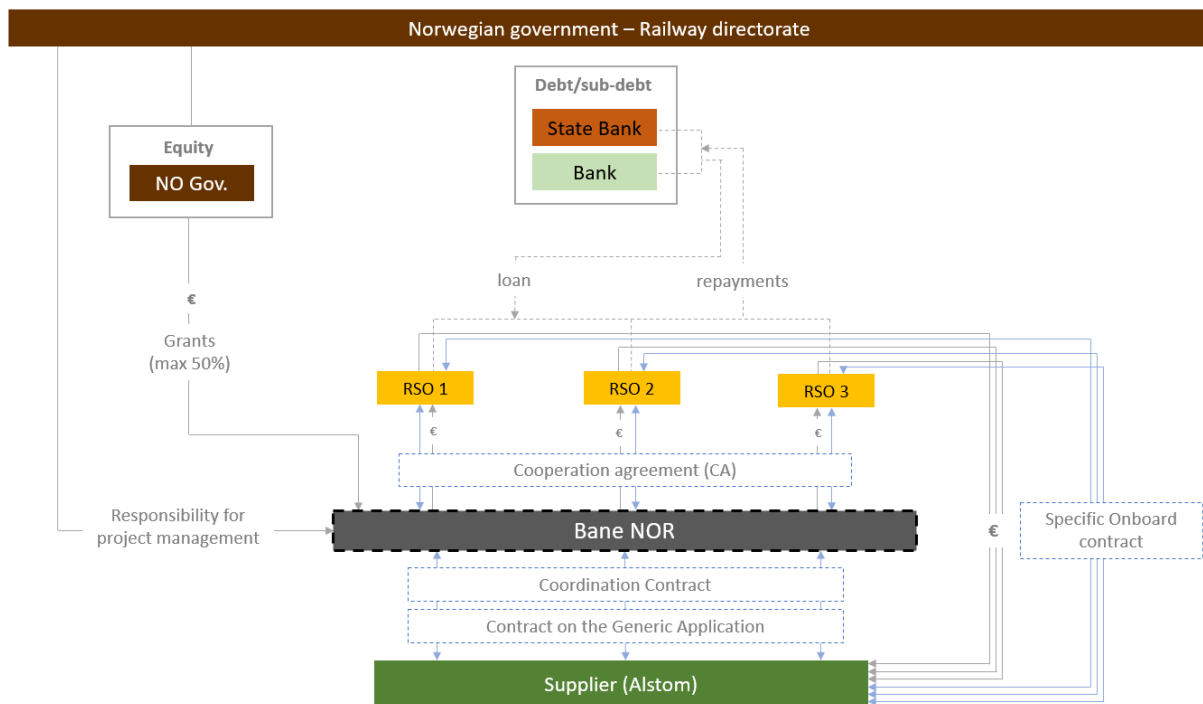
Norwegian government – Railway directorate

Debt/sub-debt
State Bank
Bank

Equity
NO Gov.

€
Grants
(max 50%)

loan
repayments

RSO 1
RSO 2
RSO 3

€
€
€

Cooperation agreement (CA)

Responsibility for project management

Bane NOR

€

Specific Onboard contract

Coordination Contract

Contract on the Generic Application

Supplier (Alstom)